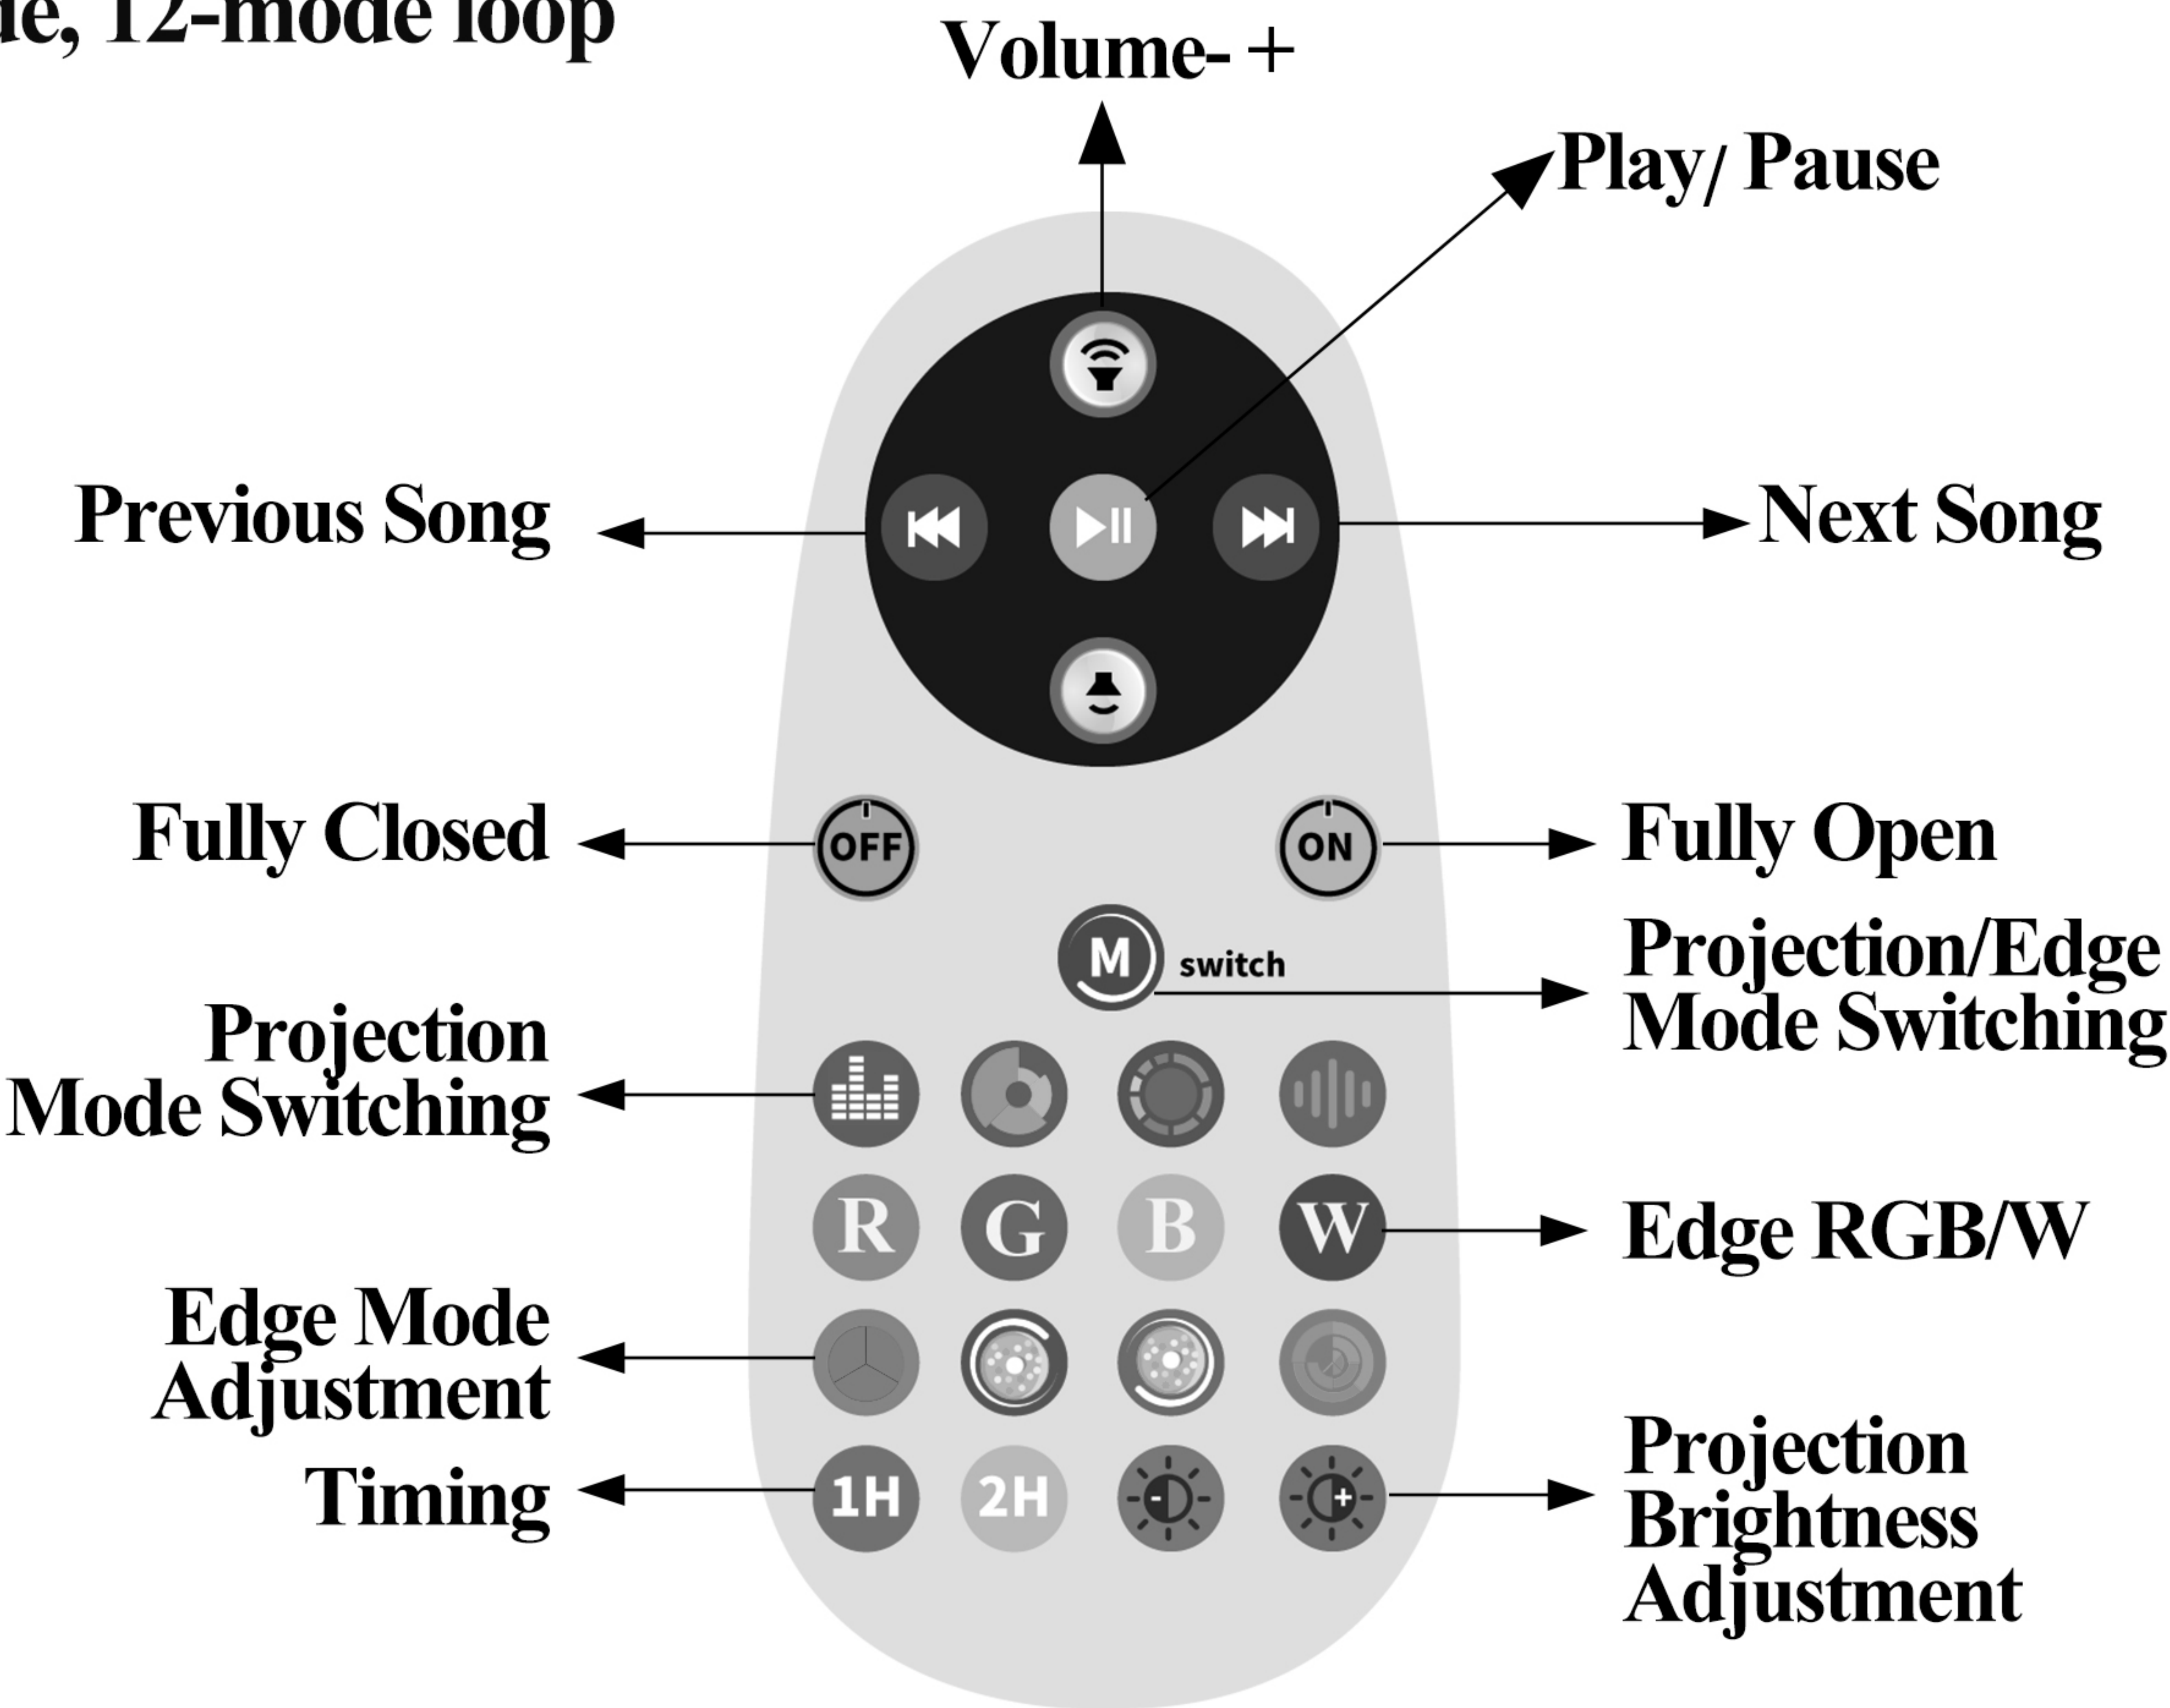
de, 12-mode loop

Volume- +

Play/ Pause

Previous Song

Next Song

Fully Closed

OFF

ON

Fully Open

M switch

Projection/Edge Mode Switching

Projection Mode Switching

R G B W

Edge RGB/W

Edge Mode Adjustment

Timing

1H 2H - +

Projection Brightness Adjustment